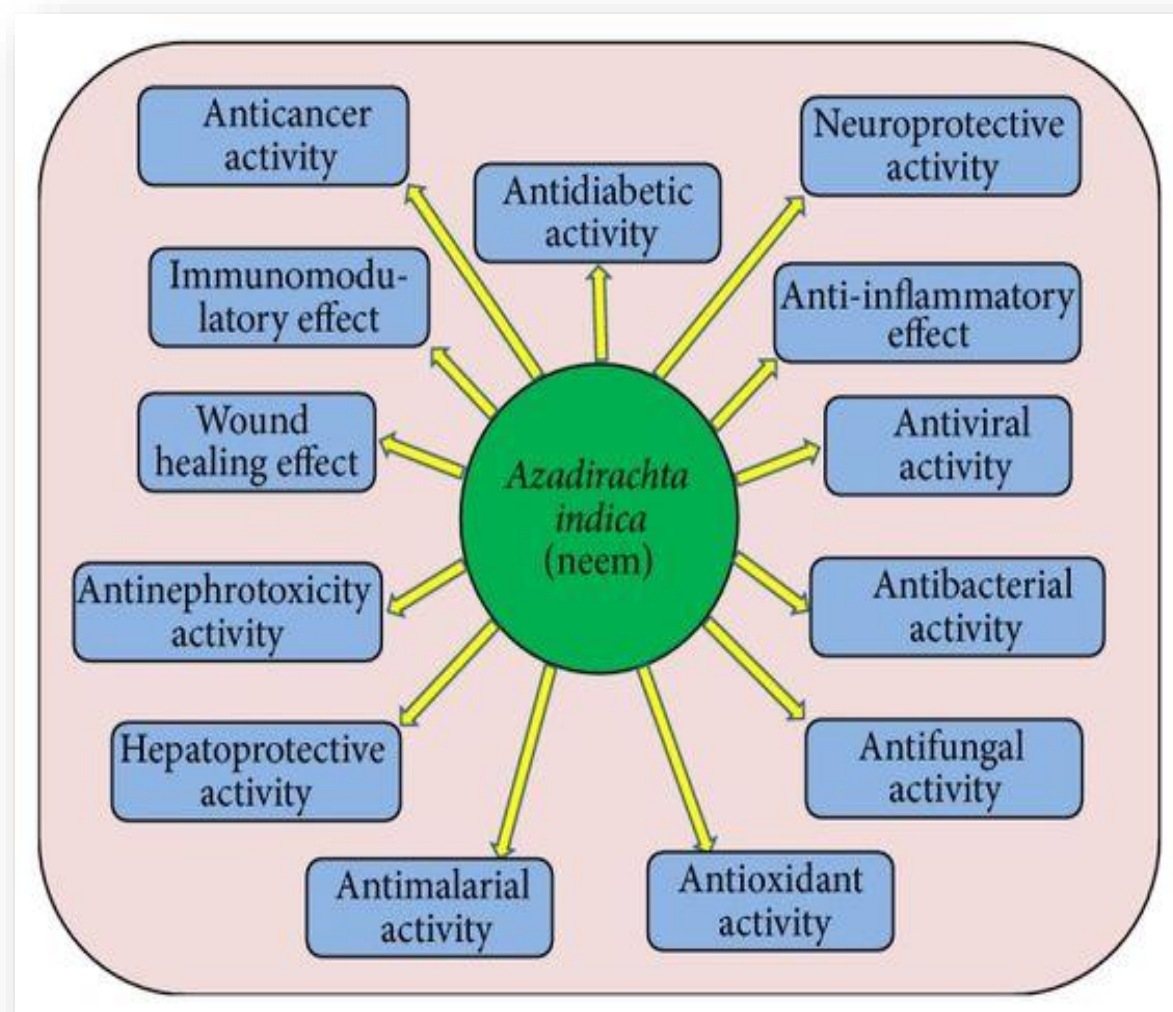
Anticancer activity

Antidiabetic activity

Neuroprotective activity

Immunomodulatory effect

Anti-inflammatory effect

Wound healing effect

Azadirachta indica (neem)

Antiviral activity

Antinephrotoxicity activity

Antibacterial activity

Hepatoprotective activity

Antifungal activity

Antimalarial activity

Antioxidant activity